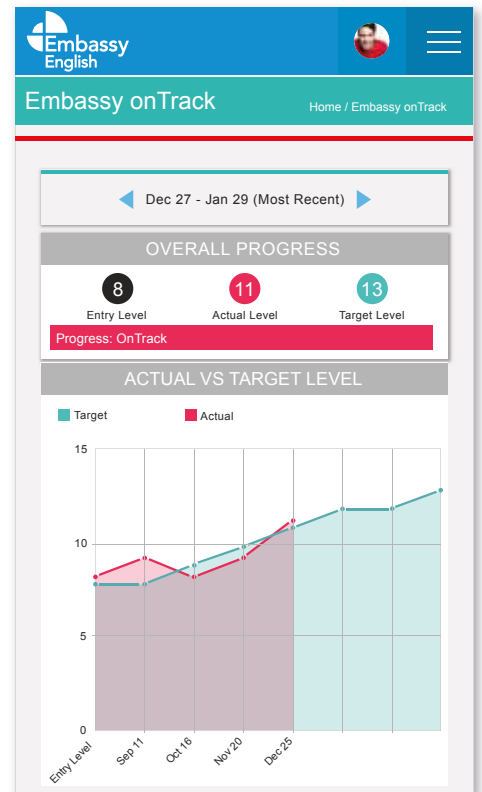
Embassy English

Embassy onTrack

Home / Embassy onTrack

Dec 27 - Jan 29 (Most Recent)

OVERALL PROGRESS

8
Entry Level

11
Actual Level

13
Target Level

Progress: OnTrack

ACTUAL VS TARGET LEVEL

Target
Actual

15
10
5
0

Entry Level
Sep 11
Oct 16
Nov 20
Dec 25